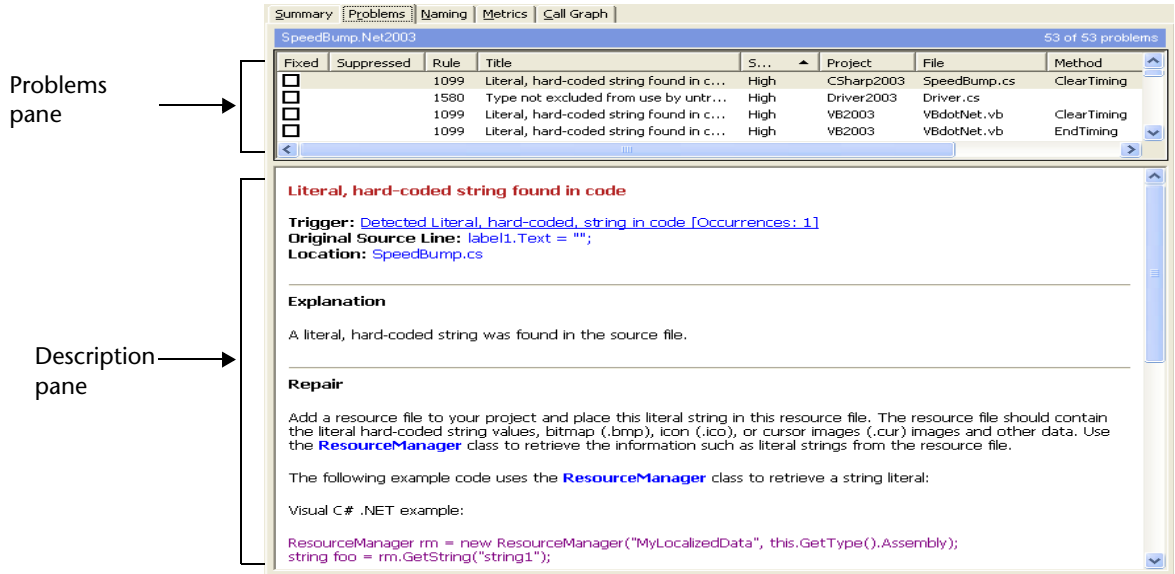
Summary | Problems | Naming | Metrics | Call Graph

SpeedBump.Net2003 53 of 53 problems

| Fixed | Suppressed | Rule | Title | S... | Project | File | Method |
|---|---|---|---|---|---|---|---|
| ☐ | | 1099 | Literal, hard-coded string found in c... | High | CSharp2003 | SpeedBump.cs | ClearTiming |
| ☐ | | 1580 | Type not excluded from use by untr... | High | Driver2003 | Driver.cs | |
| ☐ | | 1099 | Literal, hard-coded string found in c... | High | VB2003 | VBdotNet.vb | ClearTiming |
| ☐ | | 1099 | Literal, hard-coded string found in c... | High | VB2003 | VBdotNet.vb | EndTiming |

Problems pane

Description pane

Literal, hard-coded string found in code

Trigger: Detected Literal, hard-coded, string in code [Occurrences: 1]
Original Source Line: label1.Text = "";
Location: SpeedBump.cs

Explanation

A literal, hard-coded string was found in the source file.

Repair

Add a resource file to your project and place this literal string in this resource file. The resource file should contain the literal hard-coded string values, bitmap (.bmp), icon (.ico), or cursor images (.cur) images and other data. Use the ResourceManager class to retrieve the information such as literal strings from the resource file.

The following example code uses the ResourceManager class to retrieve a string literal:

Visual C# .NET example:

ResourceManager rm = new ResourceManager("MyLocalizedData", this.GetType().Assembly);
string foo = rm.GetString("string1");